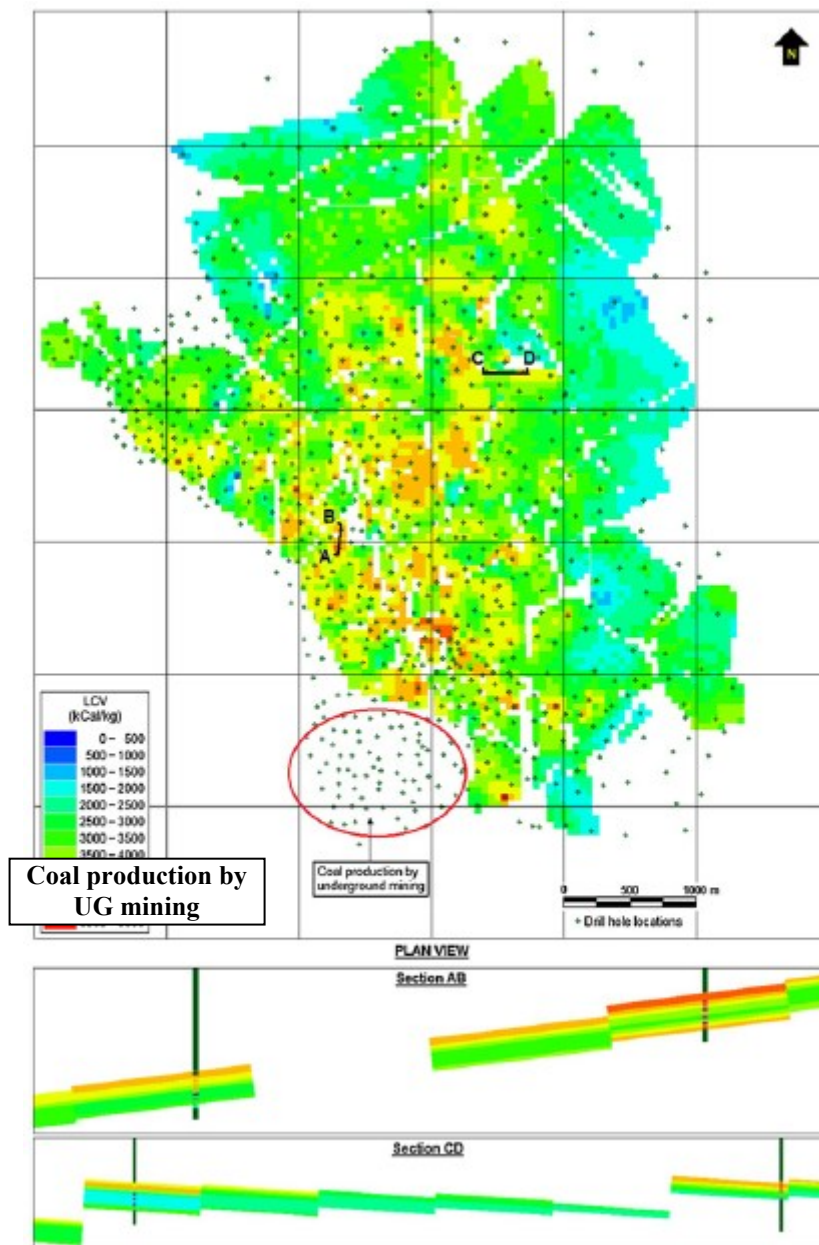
N

C D

B

A

LCV
(kCal/kg)
0 - 500
500 - 1000
1000 - 1500
1500 - 2000
2000 - 2500
2500 - 3000
3000 - 3500
3500 - 4000
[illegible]

Coal production by UG mining

Coal production by underground mining

0 500 1000 m

+ Drill hole locations

PLAN VIEW

Section AB

Section CD